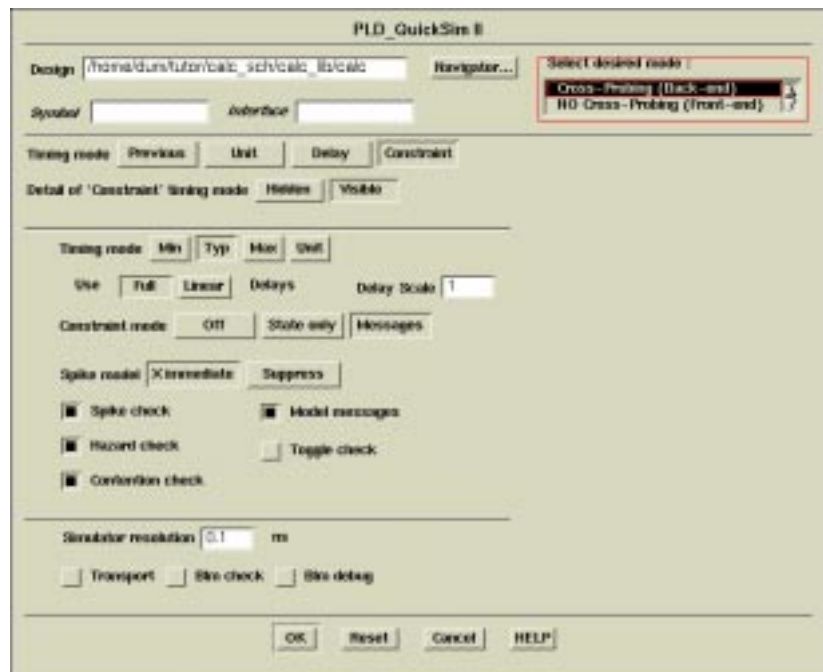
PLD_QuickSim II

Design /home/dum/tutor/calc_sch/calc_lib/calc Navigator...

Select desired mode :
Cross-Probing (Back-end)
NO Cross-Probing (front-end)

Symbol Interface

Timing mode Previous Unit Delay Constraint

Detail of 'Constraint' timing mode Hidden Visible

Timing mode Min Typ Max Unit

Use Full Linear Delays Delay Scale 1

Constraint mode Off State only Messages

Spike model X immediate Suppress

Spike check

Model messages

Hazard check

Toggle check

Contention check

Simulator resolution 0.1 ns

Transport Bin check Bin debug

OK Reset Cancel HELP